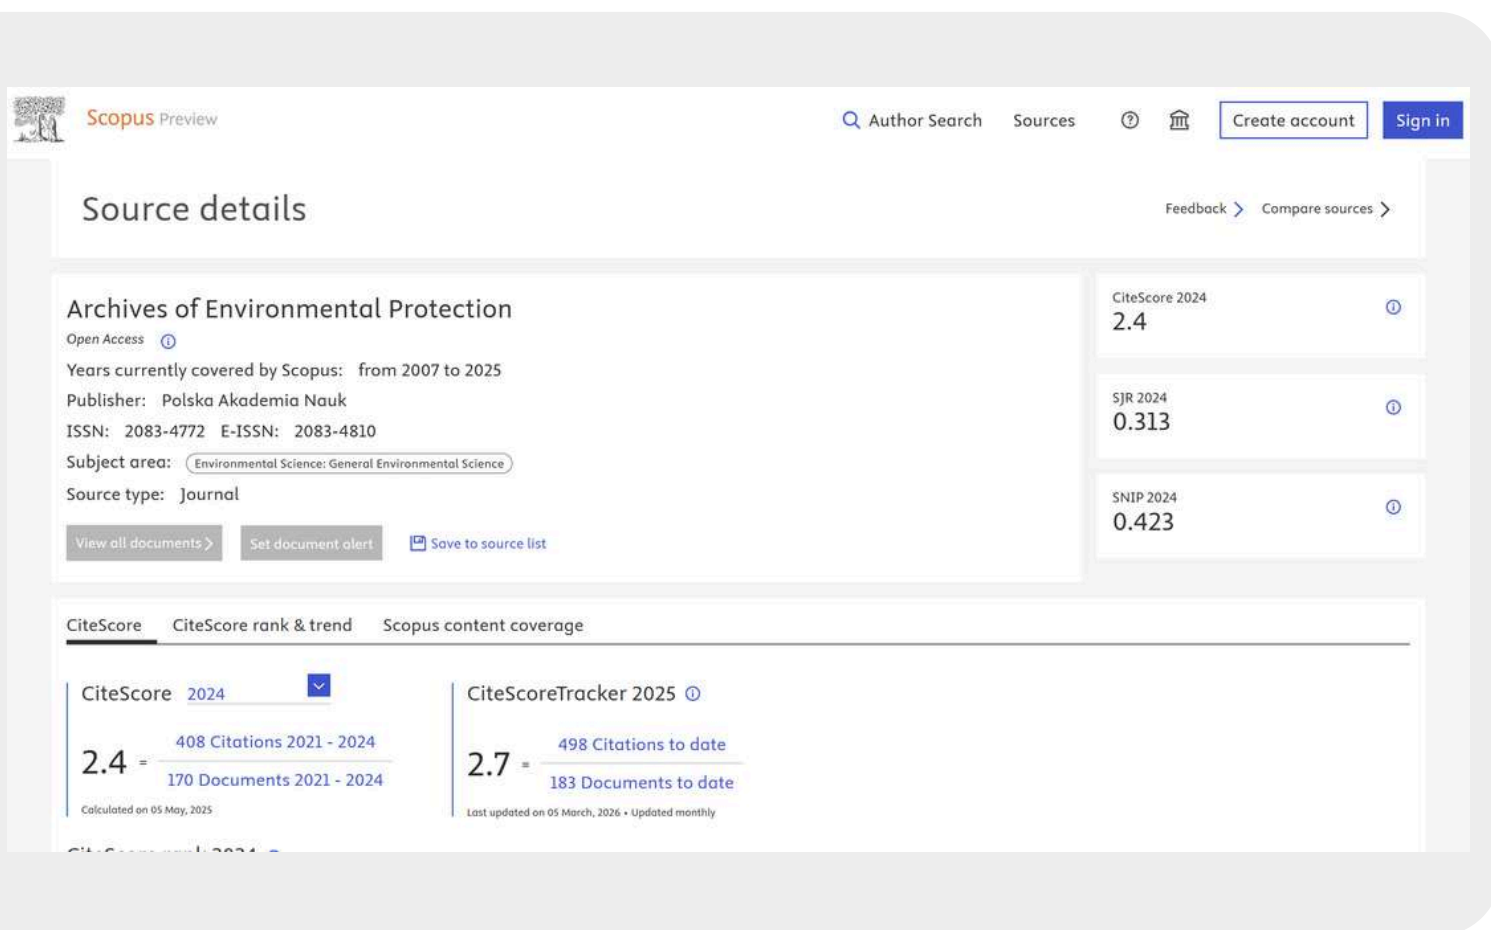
Scopus Preview

Author Search Sources Create account Sign in

Source details

Feedback > Compare sources >

Archives of Environmental Protection

Open Access

Years currently covered by Scopus: from 2007 to 2025

Publisher: Polska Akademia Nauk

ISSN: 2083-4772 E-ISSN: 2083-4810

Subject area: Environmental Science: General Environmental Science

Source type: Journal

View all documents > Set document alert Save to source list

CiteScore 2024
2.4

SJR 2024
0.313

SNIP 2024
0.423

CiteScore CiteScore rank & trend Scopus content coverage

CiteScore 2024

$2.4 = \frac{\text{408 Citations 2021 - 2024}}{\text{170 Documents 2021 - 2024}}$

Calculated on 05 May, 2025

CiteScoreTracker 2025

$2.7 = \frac{\text{498 Citations to date}}{\text{183 Documents to date}}$

Last updated on 05 March, 2026 • Updated monthly

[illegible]